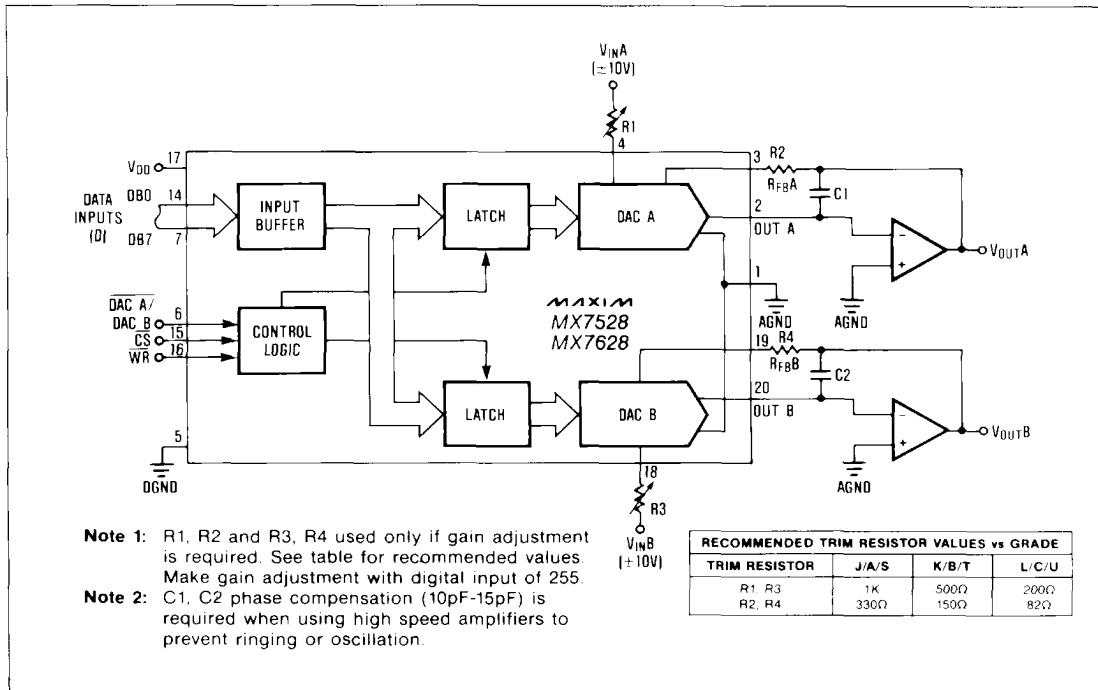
$V_{IN}A$
$(\pm10V)$
R1
4
$V_{DD}$ 17
DATA INPUTS (DI)
DB0 14
DB7 7
INPUT BUFFER
LATCH
DAC A
3 R2
$R_{FB}A$
C1
2
OUT A
$V_{OUT}A$
1
AGND
AGND
$\overline{DAC\ A}$/ DAC B 6
$\overline{CS}$ 15
$\overline{WR}$ 16
CONTROL LOGIC
MAXIM
MX7528
MX7628
19 R4
$R_{FB}B$
C2
20
OUT B
LATCH
DAC B
$V_{OUT}B$
5
DGND
18
R3
$V_{IN}B$
$(\pm10V)$
AGND

Note 1: R1, R2 and R3, R4 used only if gain adjustment is required. See table for recommended values. Make gain adjustment with digital input of 255.
Note 2: C1, C2 phase compensation (10pF-15pF) is required when using high speed amplifiers to prevent ringing or oscillation.

| RECOMMENDED TRIM RESISTOR VALUES vs GRADE | | | |
|---|---|---|---|
| TRIM RESISTOR | J/A/S | K/B/T | L/C/U |
| R1, R3 | 1K | 500Ω | 200Ω |
| R2, R4 | 330Ω | 150Ω | 82Ω |